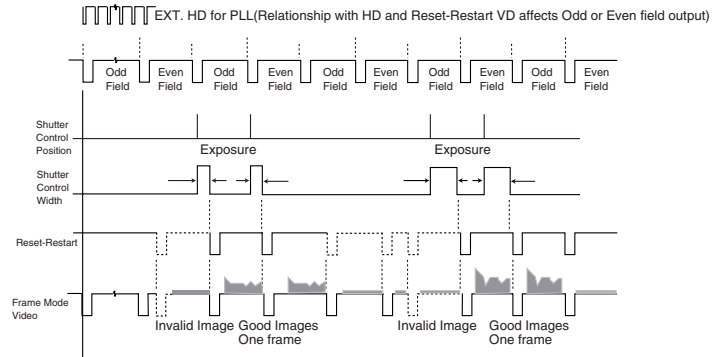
EXT. HD for PLL(Relationship with HD and Reset-Restart VD affects Odd or Even field output)

Odd Field
Even Field
Odd Field
Even Field
Odd Field
Even Field
Odd Field
Even Field
Odd Field
Even Field

Shutter Control Position

Exposure

Exposure

Shutter Control Width

Reset-Restart

Frame Mode Video

Invalid Image
Good Images One frame
Invalid Image
Good Images One frame